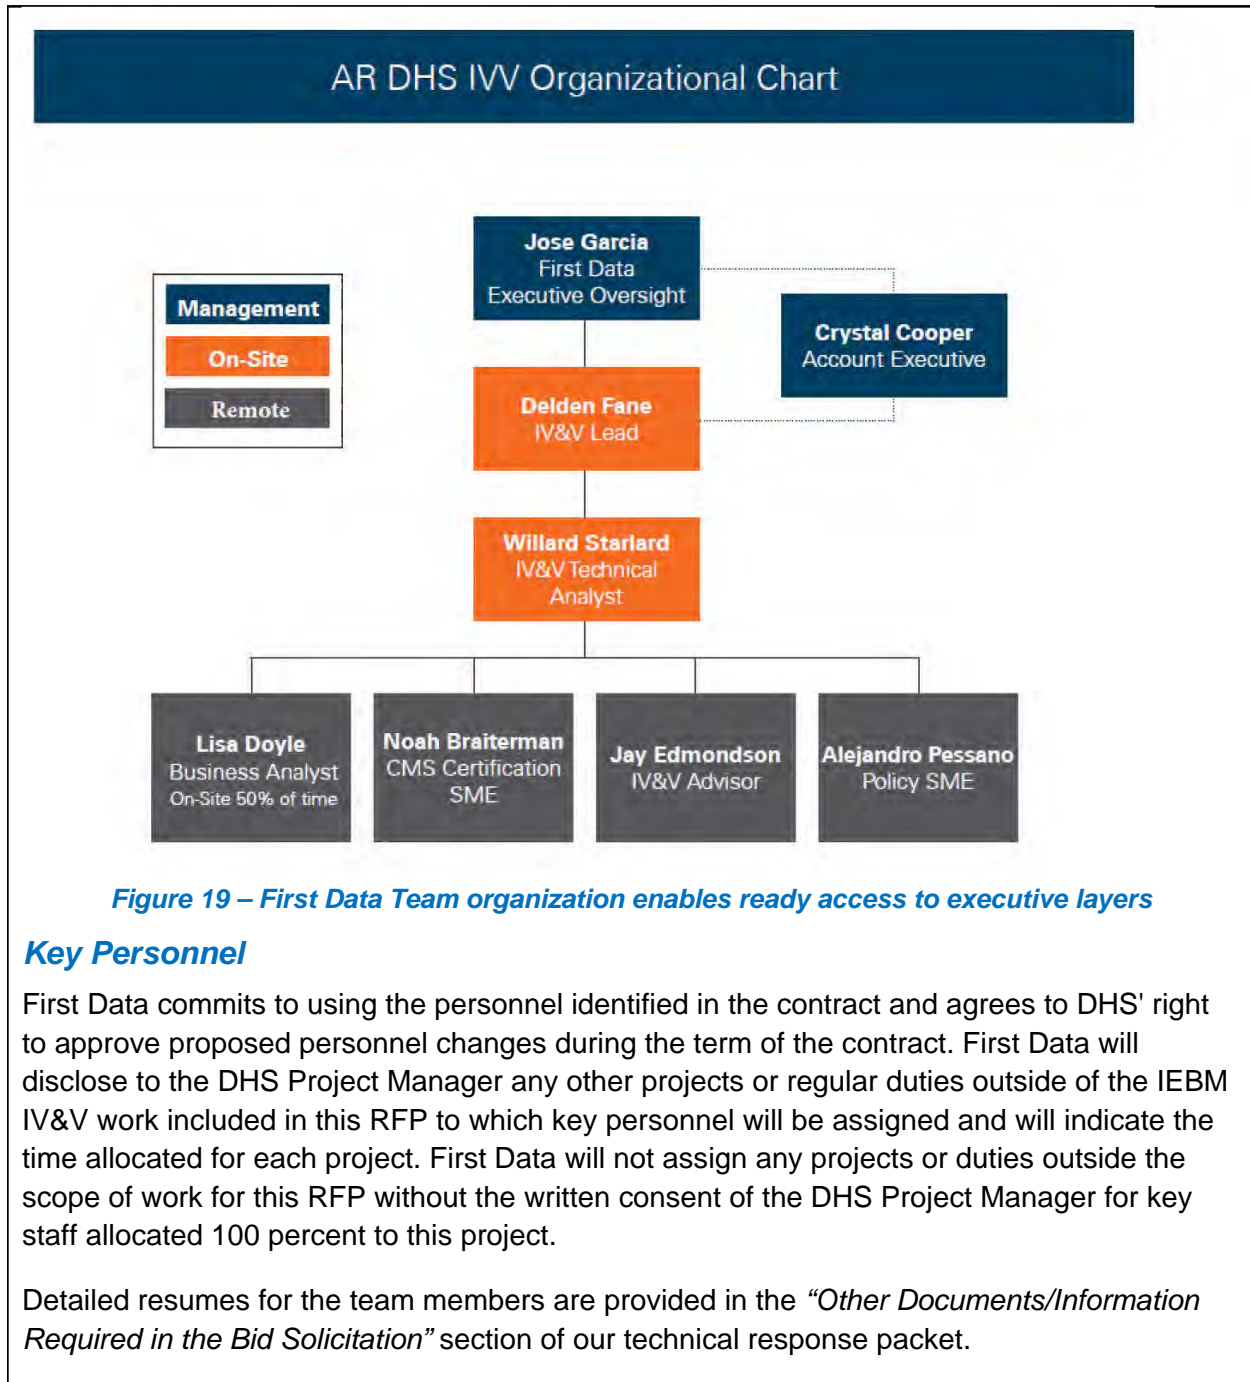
AR DHS IVV Organizational Chart

Management

On-Site

Remote

Jose Garcia
First Data
Executive Oversight

Crystal Cooper
Account Executive

Delden Fane
IV&V Lead

Willard Starlard
IV&V Technical Analyst

Lisa Doyle
Business Analyst
On-Site 50% of time

Noah Braiterman
CMS Certification SME

Jay Edmondson
IV&V Advisor

Alejandro Pessano
Policy SME

Figure 19 – First Data Team organization enables ready access to executive layers

Key Personnel

First Data commits to using the personnel identified in the contract and agrees to DHS' right to approve proposed personnel changes during the term of the contract. First Data will disclose to the DHS Project Manager any other projects or regular duties outside of the IEBM IV&V work included in this RFP to which key personnel will be assigned and will indicate the time allocated for each project. First Data will not assign any projects or duties outside the scope of work for this RFP without the written consent of the DHS Project Manager for key staff allocated 100 percent to this project.

Detailed resumes for the team members are provided in the “Other Documents/Information Required in the Bid Solicitation” section of our technical response packet.